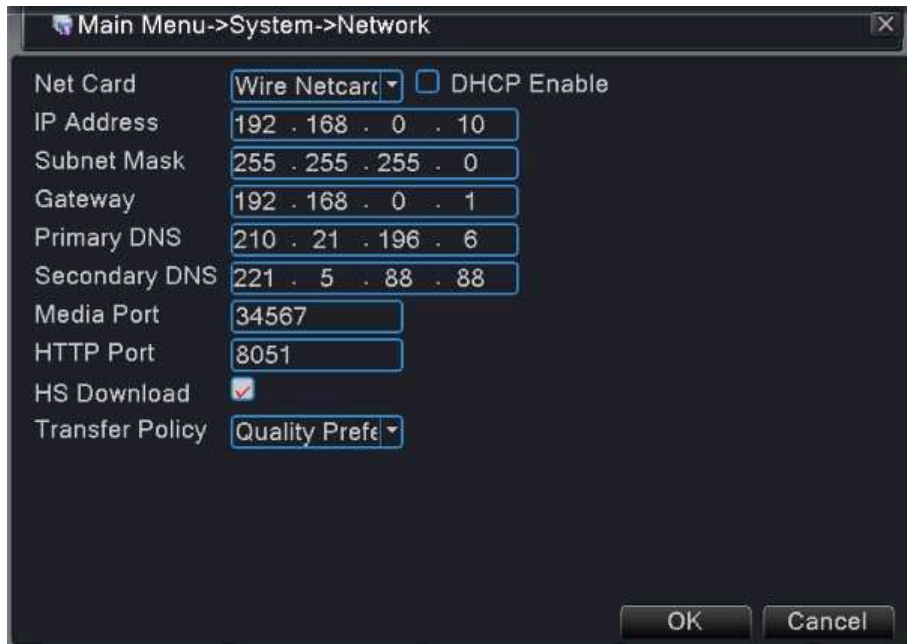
Main Menu->System->Network

Net Card Wire Netcard DHCP Enable
IP Address 192 . 168 . 0 . 10
Subnet Mask 255 . 255 . 255 . 0
Gateway 192 . 168 . 0 . 1
Primary DNS 210 . 21 . 196 . 6
Secondary DNS 221 . 5 . 88 . 88
Media Port 34567
HTTP Port 8051
HS Download
Transfer Policy Quality Prefe

OK Cancel